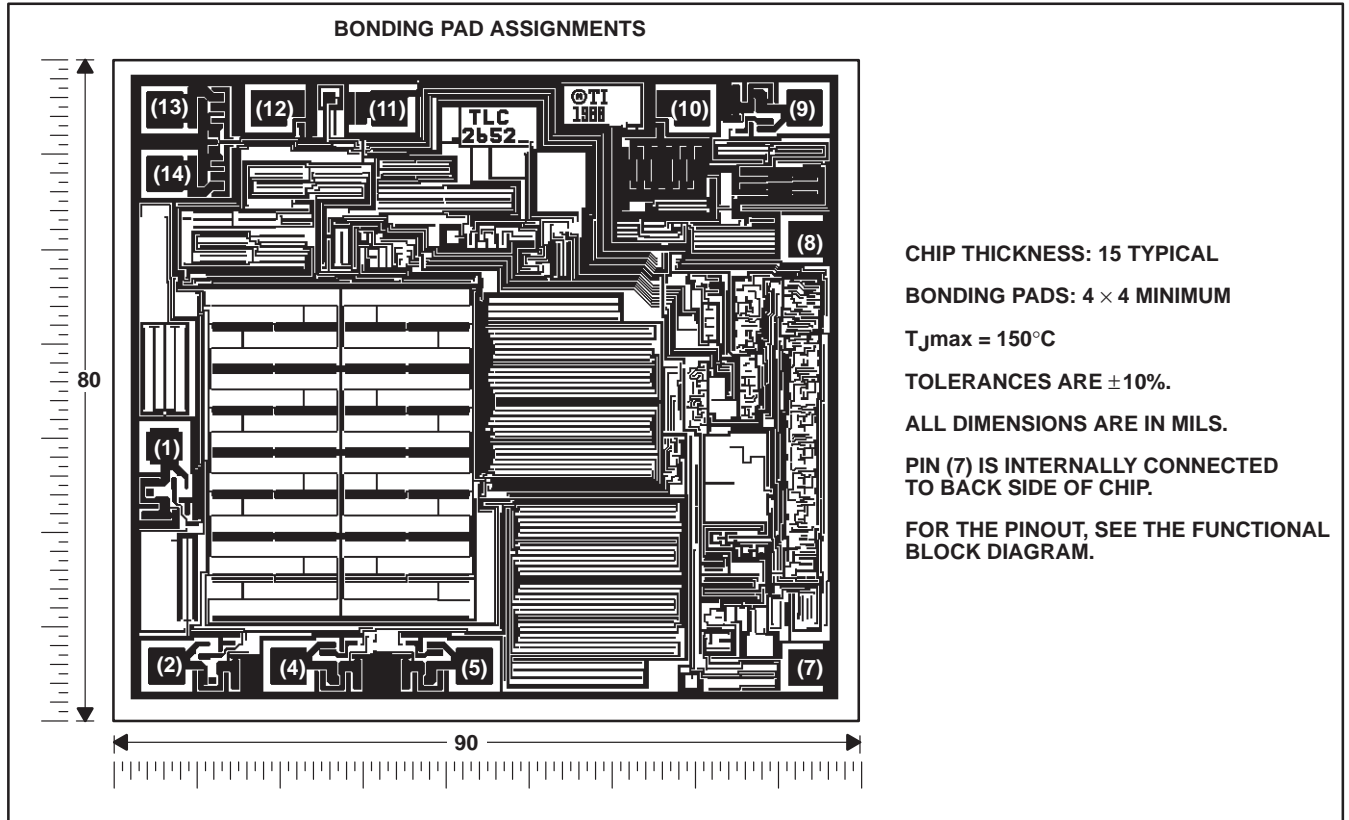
BONDING PAD ASSIGNMENTS

(13) (12) (11) TLC 2652 ©TI 1988 (10) (9)

(14)

(8)

(1)

(2) (4) (5) (7)

80

90

CHIP THICKNESS: 15 TYPICAL

BONDING PADS: $4 \times 4$ MINIMUM

$T_J$max = 150°C

TOLERANCES ARE $\pm$10%.

ALL DIMENSIONS ARE IN MILS.

PIN (7) IS INTERNALLY CONNECTED TO BACK SIDE OF CHIP.

FOR THE PINOUT, SEE THE FUNCTIONAL BLOCK DIAGRAM.